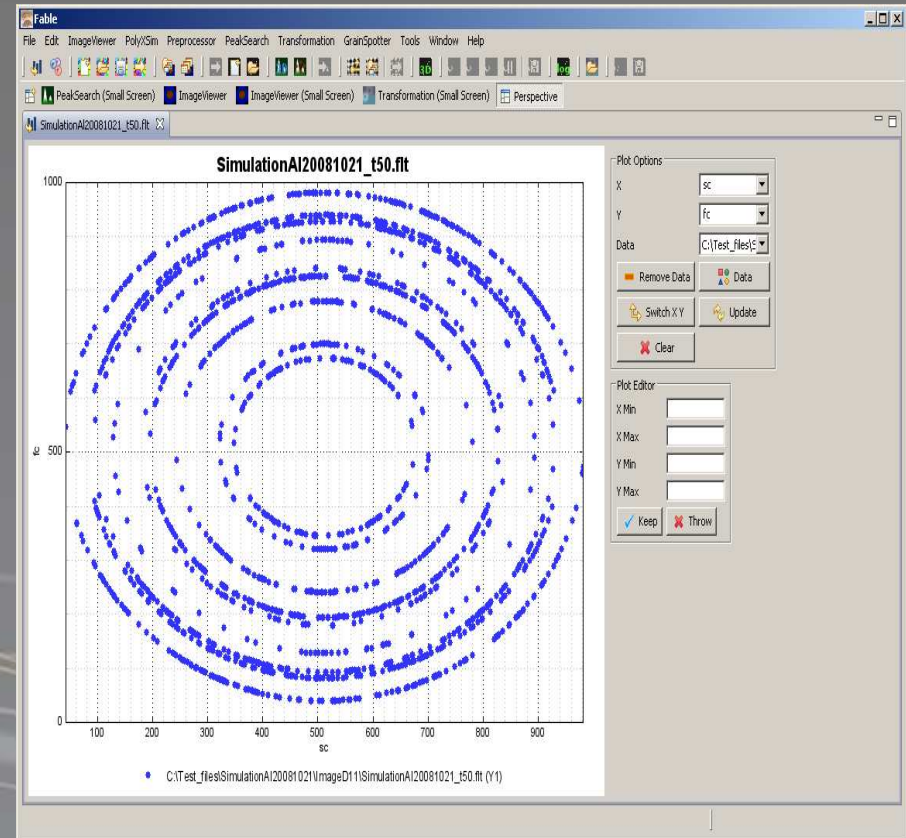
Fable

File Edit ImageViewer PolyXSim Preprocessor PeakSearch Transformation GrainSpotter Tools Window Help

PeakSearch (Small Screen) ImageViewer ImageViewer (Small Screen) Transformation (Small Screen) Perspective

SimulationAl20081021_t50.flt

SimulationAl20081021_t50.flt

1000

500

0

fc

100 200 300 400 500 600 700 800 900

sc

C:\Test_files\SimulationAl20081021\ImageD11\SimulationAl20081021_t50.flt (Y1)

Plot Options

X sc

Y fc

Data C:\Test_files\S

Remove Data

Data

Switch X Y

Update

Clear

Plot Editor

X Min

X Max

Y Min

Y Max

Keep

Throw